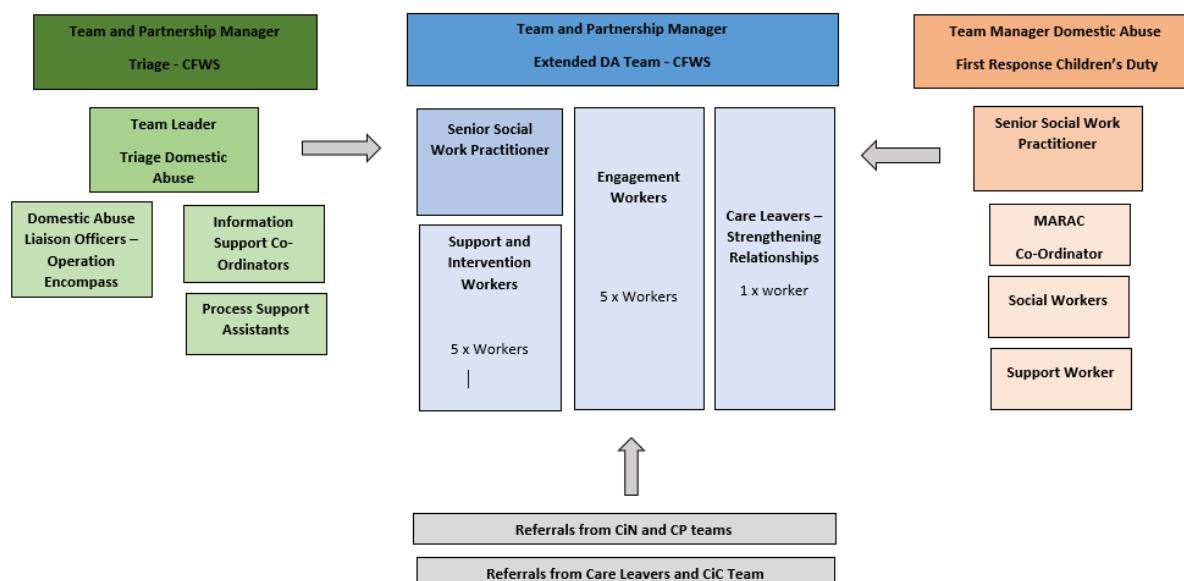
Team and Partnership Manager

Triage - CFWS

Team and Partnership Manager

Extended DA Team - CFWS

Team Manager Domestic Abuse

First Response Children's Duty

Team Leader

Triage Domestic Abuse

Domestic Abuse Liaison Officers – Operation Encompass

Information Support Co-Ordinators

Process Support Assistants

Senior Social Work Practitioner

Support and Intervention Workers

5 x Workers

Engagement Workers

5 x Workers

Care Leavers – Strengthening Relationships

1 x worker

Senior Social Work Practitioner

MARAC

Co-Ordinator

Social Workers

Support Worker

Referrals from CiN and CP teams

Referrals from Care Leavers and CiC Team